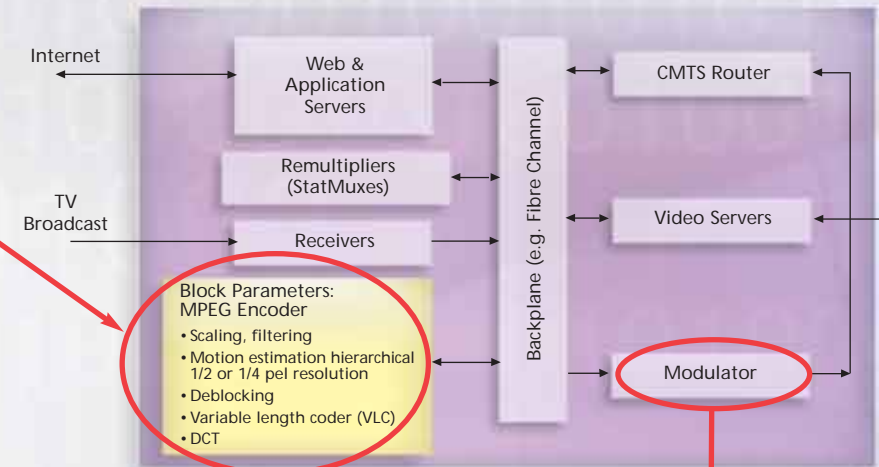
Internet

Web & Application Servers

Remultipliers (StatMuxes)

TV Broadcast

Receivers

Block Parameters: MPEG Encoder

• Scaling, filtering
• Motion estimation hierarchical 1/2 or 1/4 pel resolution
• Deblocking
• Variable length coder (VLC)
• DCT

Backplane (e.g. Fibre Channel)

CMTS Router

Video Servers

Modulator